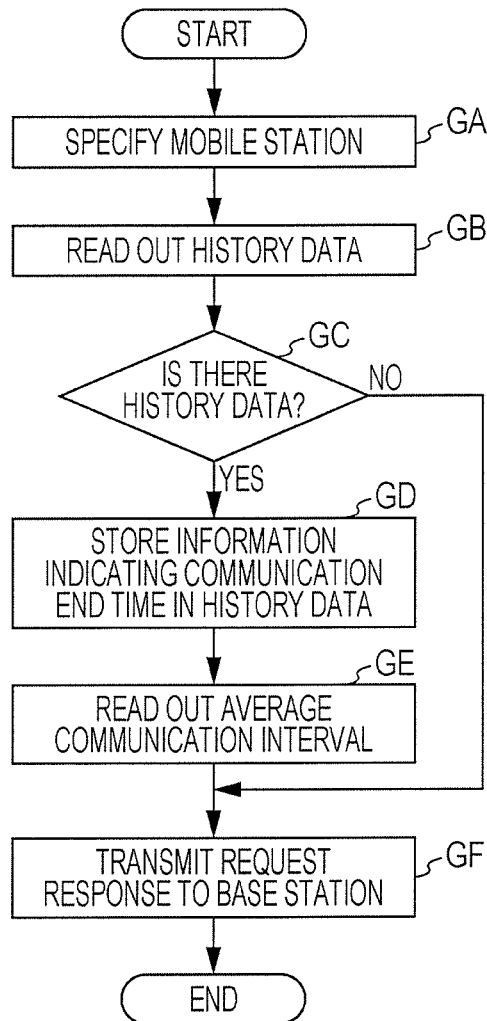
START

SPECIFY MOBILE STATION
GA

READ OUT HISTORY DATA
GB

IS THERE HISTORY DATA?
GC

NO

YES

STORE INFORMATION INDICATING COMMUNICATION END TIME IN HISTORY DATA
GD

READ OUT AVERAGE COMMUNICATION INTERVAL
GE

TRANSMIT REQUEST RESPONSE TO BASE STATION
GF

END